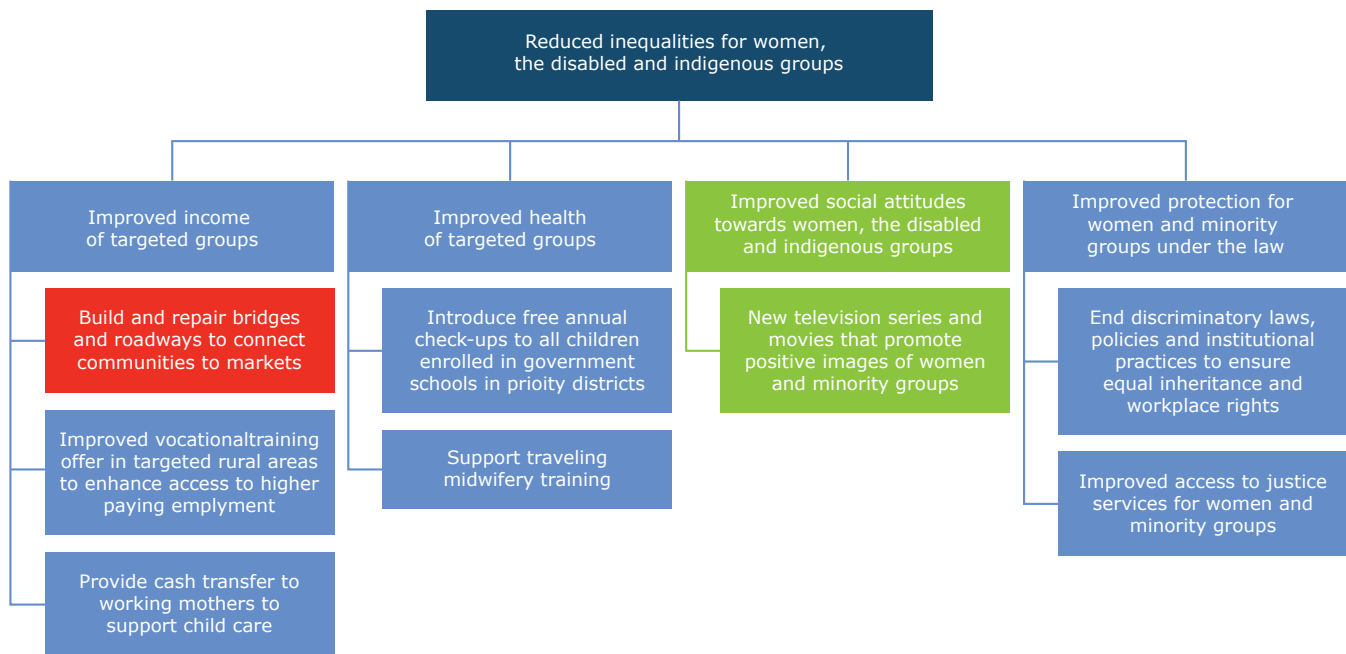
Reduced inequalities for women, the disabled and indigenous groups

Improved income of targeted groups

Build and repair bridges and roadways to connect communities to markets

Improved vocationaltraining offer in targeted rural areas to enhance access to higher paying emplyment

Provide cash transfer to working mothers to support child care

Improved health of targeted groups

Introduce free annual check-ups to all children enrolled in government schools in prioity districts

Support traveling midwifery training

Improved social attitudes towards women, the disabled and indigenous groups

New television series and movies that promote positive images of women and minority groups

Improved protection for women and minority groups under the law

End discriminatory laws, policies and institutional practices to ensure equal inheritance and workplace rights

Improved access to justice services for women and minority groups